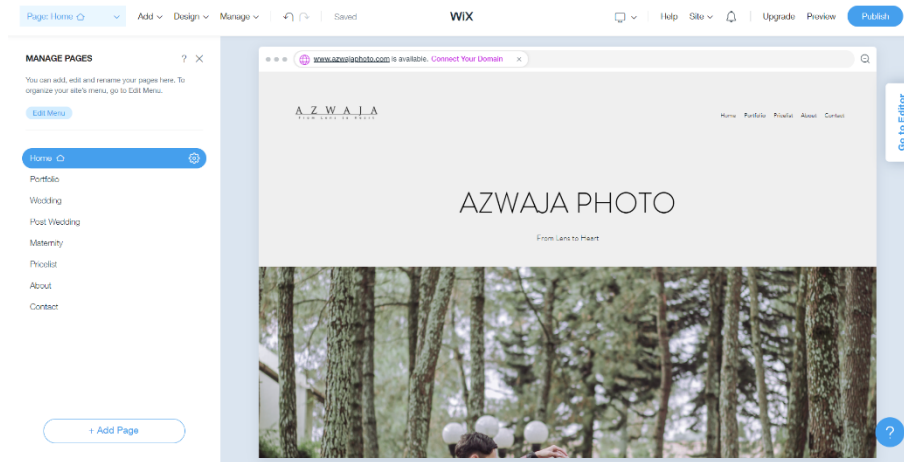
Page: Home Add Design Manage Saved WiX Help Site Upgrade Preview Publish

MANAGE PAGES ? ✕

You can add, edit and rename your pages here. To organize your site's menu, go to Edit Menu.

Edit Menu

Home
Portfolio
Wedding
Post Wedding
Maternity
Pricelist
About
Contact

+ Add Page

www.azwajaphoto.com is available. Connect Your Domain ✕

AZWAJA
From Lens to Heart

Home Portfolio Pricelist About Contact

AZWAJA PHOTO

From Lens to Heart

Go to Editor

?